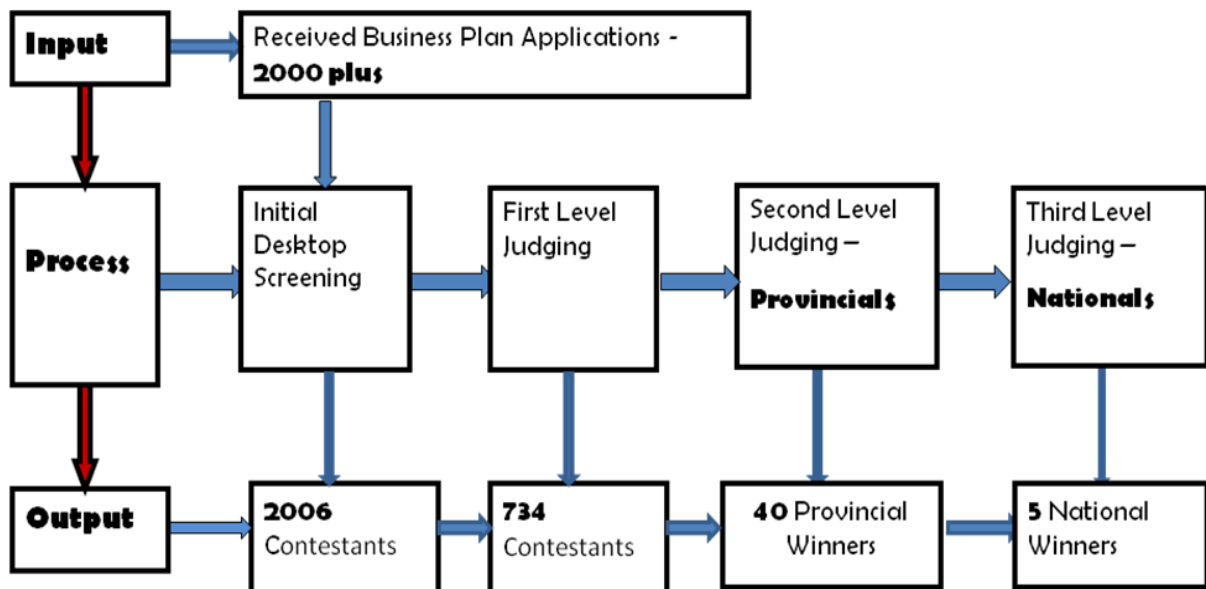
Input

Received Business Plan Applications - **2000 plus**

Process

Initial Desktop Screening

First Level Judging

Second Level Judging –

**Provincials**

Third Level Judging –

**Nationals**

Output

**2006** Contestants

**734** Contestants

**40** Provincial Winners

**5** National Winners